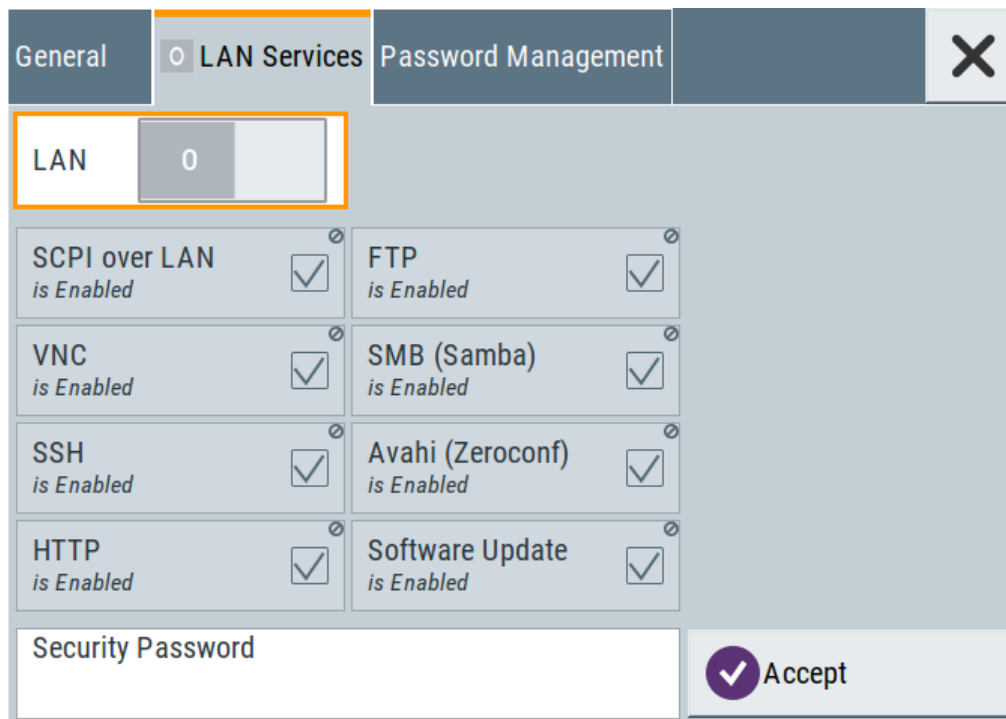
General | 0 LAN Services | Password Management | ✕

LAN 0

SCPI over LAN
is Enabled

FTP
is Enabled

VNC
is Enabled

SMB (Samba)
is Enabled

SSH
is Enabled

Avahi (Zeroconf)
is Enabled

HTTP
is Enabled

Software Update
is Enabled

Security Password

Accept